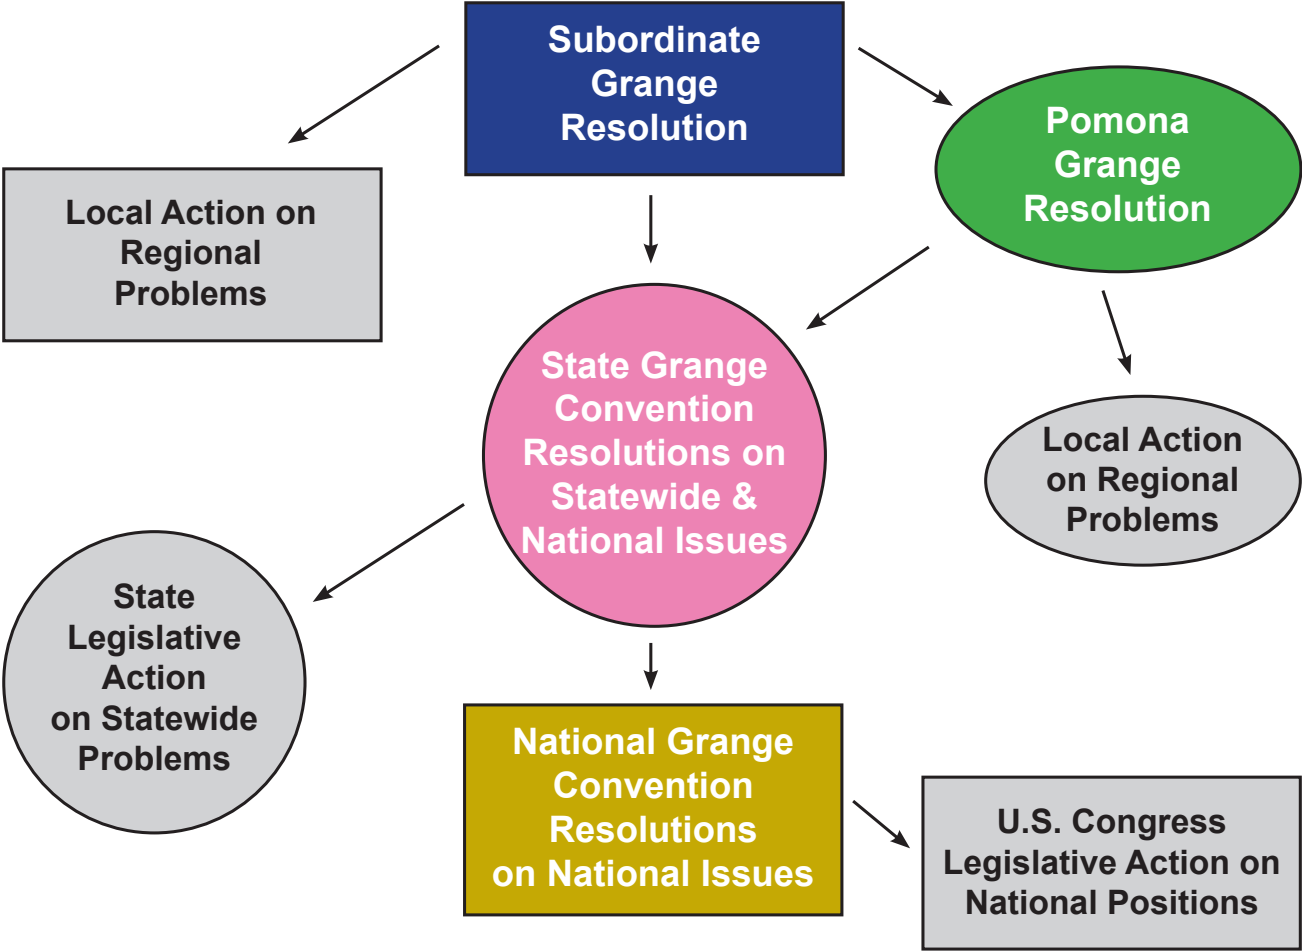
Subordinate Grange Resolution

Local Action on Regional Problems

Pomona Grange Resolution

State Grange Convention Resolutions on Statewide & National Issues

Local Action on Regional Problems

State Legislative Action on Statewide Problems

National Grange Convention Resolutions on National Issues

U.S. Congress Legislative Action on National Positions